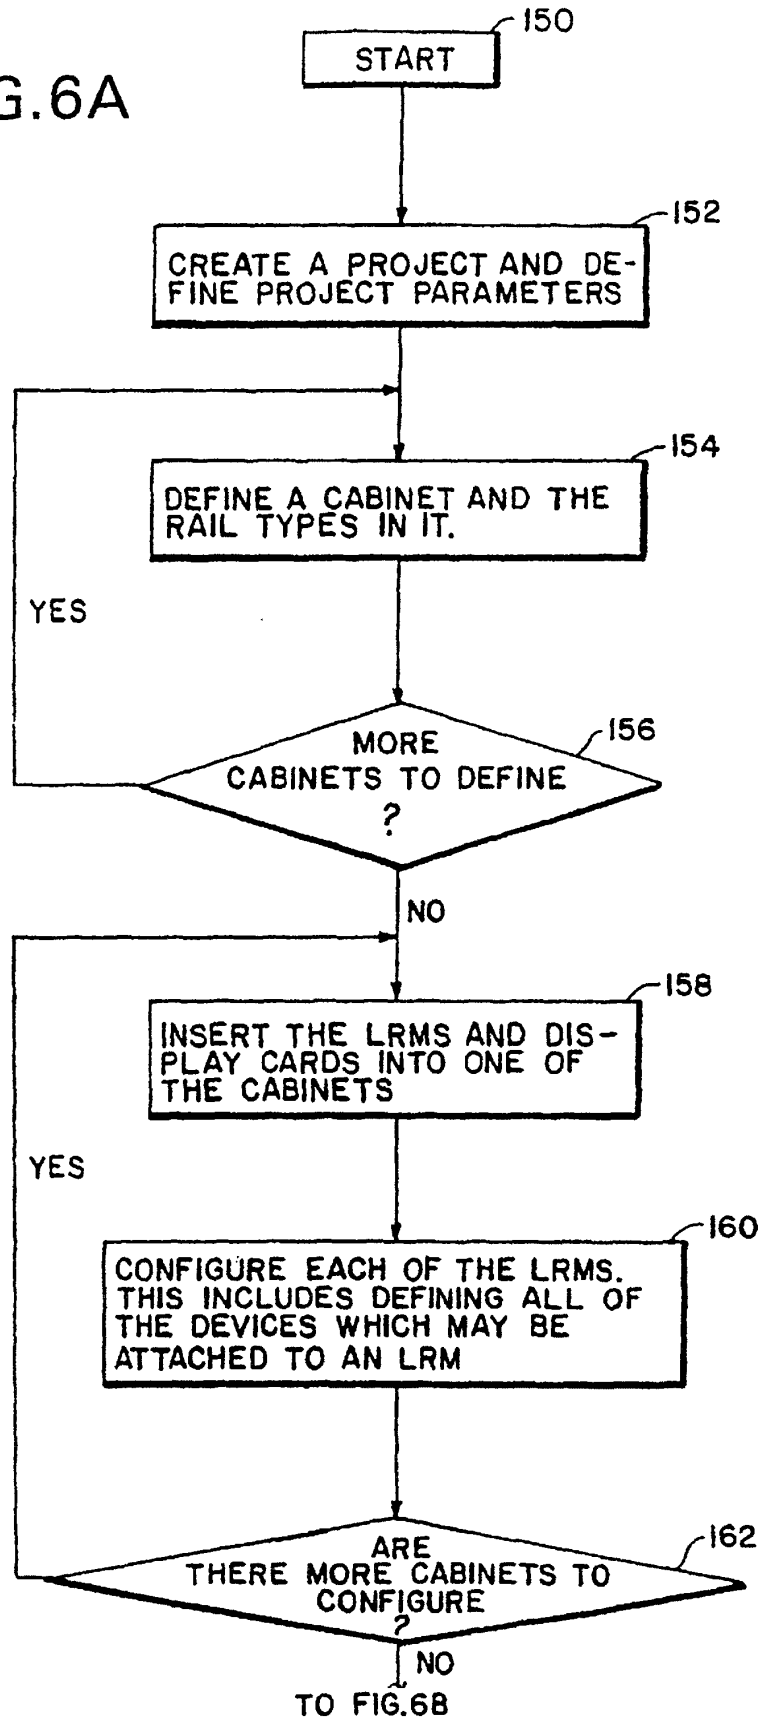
G.6A

150

START

152

CREATE A PROJECT AND DEFINE PROJECT PARAMETERS

154

DEFINE A CABINET AND THE RAIL TYPES IN IT.

YES

156

MORE CABINETS TO DEFINE ?

NO

158

INSERT THE LRMS AND DISPLAY CARDS INTO ONE OF THE CABINETS

YES

160

CONFIGURE EACH OF THE LRMS. THIS INCLUDES DEFINING ALL OF THE DEVICES WHICH MAY BE ATTACHED TO AN LRM

162

ARE THERE MORE CABINETS TO CONFIGURE ?

NO

TO FIG.6B